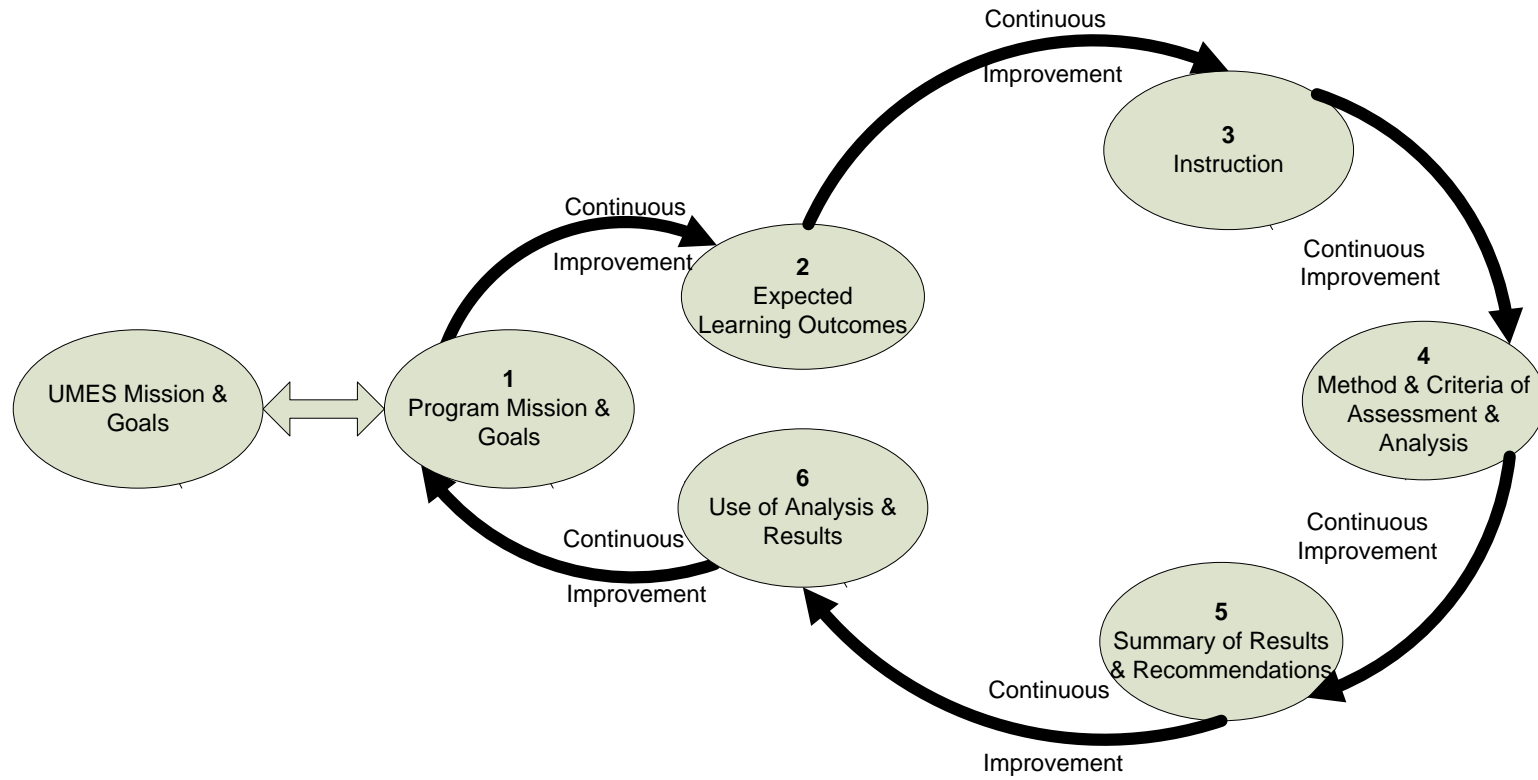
UMES Mission & Goals

1
Program Mission & Goals

Continuous

Improvement

2
Expected Learning Outcomes

Continuous

Improvement

3
Instruction

Continuous Improvement

4
Method & Criteria of Assessment & Analysis

Continuous Improvement

5
Summary of Results & Recommendations

Continuous

Improvement

6
Use of Analysis & Results

Continuous

Improvement